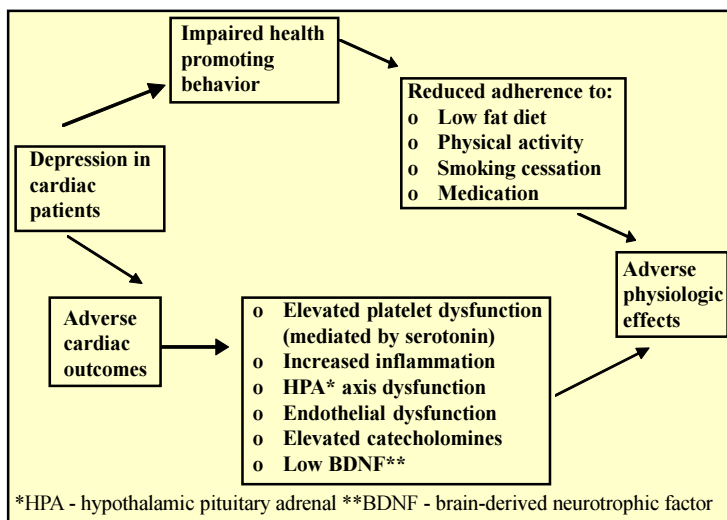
Impaired health promoting behavior

Reduced adherence to:
o Low fat diet
o Physical activity
o Smoking cessation
o Medication

Depression in cardiac patients

Adverse physiologic effects

Adverse cardiac outcomes

o Elevated platelet dysfunction (mediated by serotonin)
o Increased inflammation
o HPA* axis dysfunction
o Endothelial dysfunction
o Elevated catecholomines
o Low BDNF**

*HPA - hypothalamic pituitary adrenal **BDNF - brain-derived neurotrophic factor